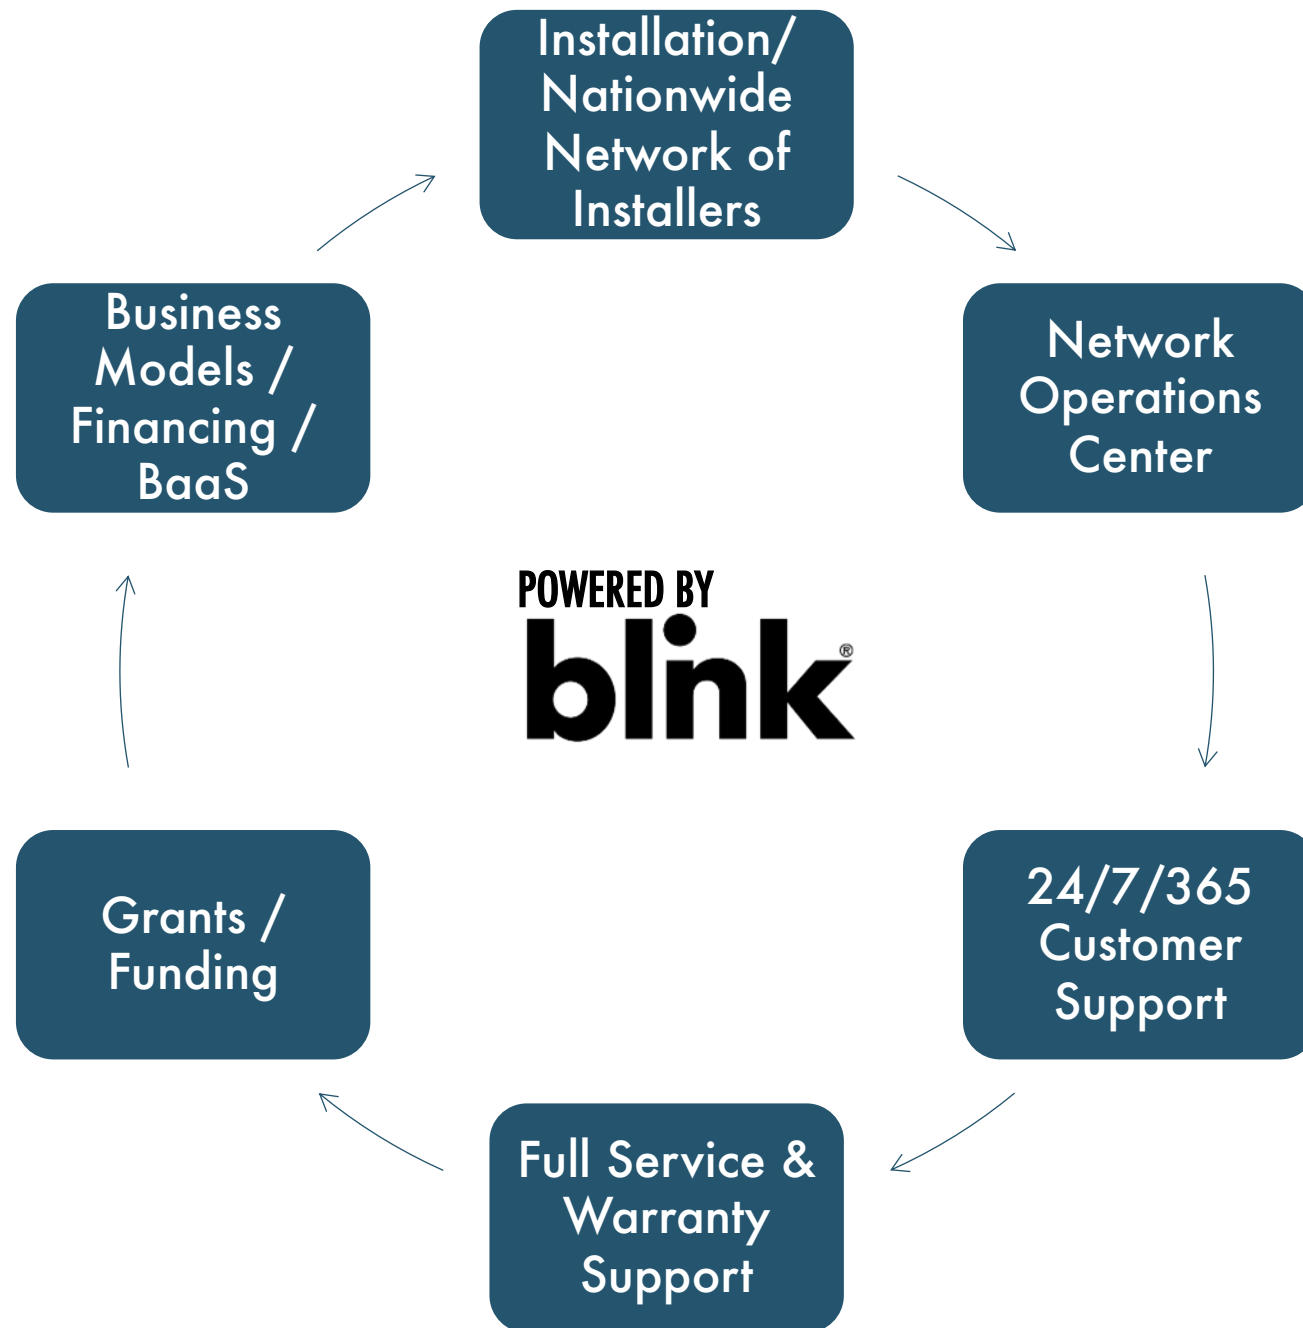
Installation/ Nationwide Network of Installers

Network Operations Center

24/7/365 Customer Support

Full Service & Warranty Support

Grants / Funding

Business Models / Financing / BaaS

POWERED BY

blink®